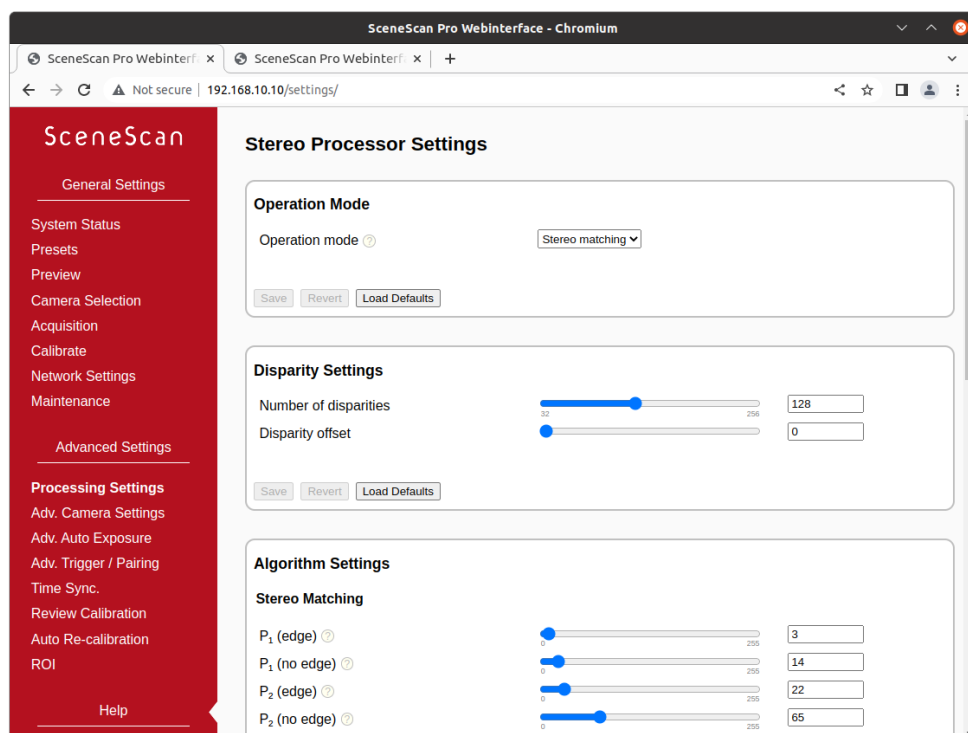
SceneScan Pro Webinterface - Chromium

SceneScan Pro Webinterf ×
SceneScan Pro Webinterf ×
+

Not secure | 192.168.10.10/settings/

SceneScan

General Settings

System Status
Presets
Preview
Camera Selection
Acquisition
Calibrate
Network Settings
Maintenance

Advanced Settings

Processing Settings
Adv. Camera Settings
Adv. Auto Exposure
Adv. Trigger / Pairing
Time Sync.
Review Calibration
Auto Re-calibration
ROI

Help

Stereo Processor Settings

Operation Mode

Operation mode ? Stereo matching

Save Revert Load Defaults

Disparity Settings

Number of disparities 32 256 128
Disparity offset 0

Save Revert Load Defaults

Algorithm Settings

Stereo Matching

$P_1$ (edge) ? 0 255 3
$P_1$ (no edge) ? 0 255 14
$P_2$ (edge) ? 0 255 22
$P_2$ (no edge) ? 0 255 65